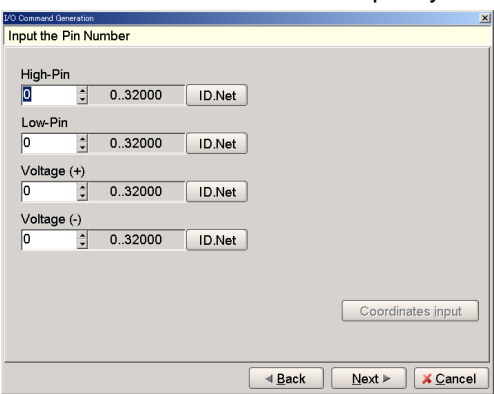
I/O Command Generation
×
Input the Pin Number

High-Pin
0
0..32000
ID.Net

Low-Pin
0
0..32000
ID.Net

Voltage (+)
0
0..32000
ID.Net

Voltage (-)
0
0..32000
ID.Net

Coordinates input

◄ Back
Next ►
✘ Cancel